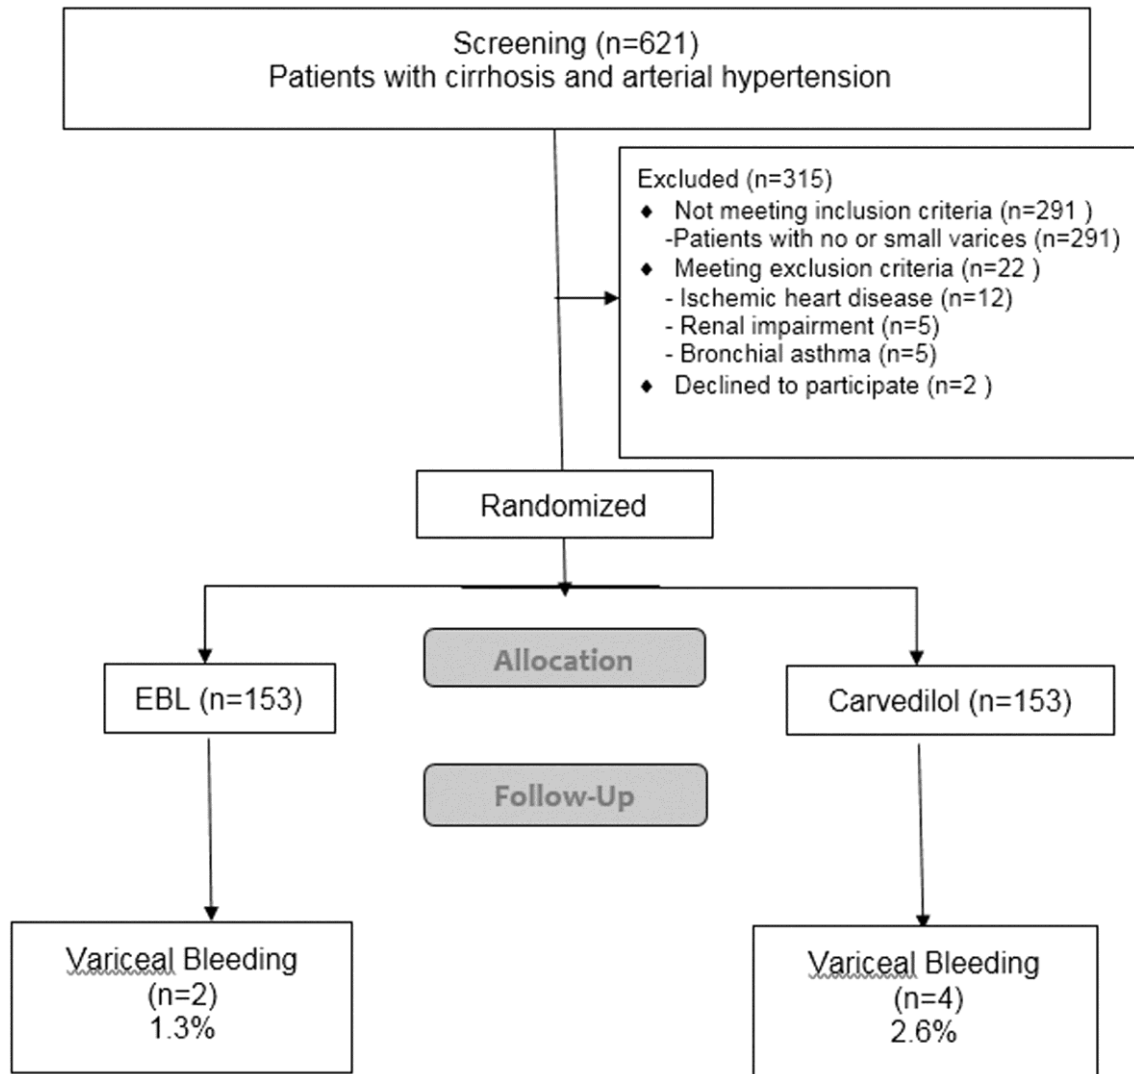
Screening (n=621)
Patients with cirrhosis and arterial hypertension

Excluded (n=315)
◆ Not meeting inclusion criteria (n=291 )
-Patients with no or small varices (n=291)
◆ Meeting exclusion criteria (n=22 )
- Ischemic heart disease (n=12)
- Renal impairment (n=5)
- Bronchial asthma (n=5)
◆ Declined to participate (n=2 )

Randomized

Allocation

EBL (n=153)

Carvedilol (n=153)

Follow-Up

Variceal Bleeding
(n=2)
1.3%

Variceal Bleeding
(n=4)
2.6%